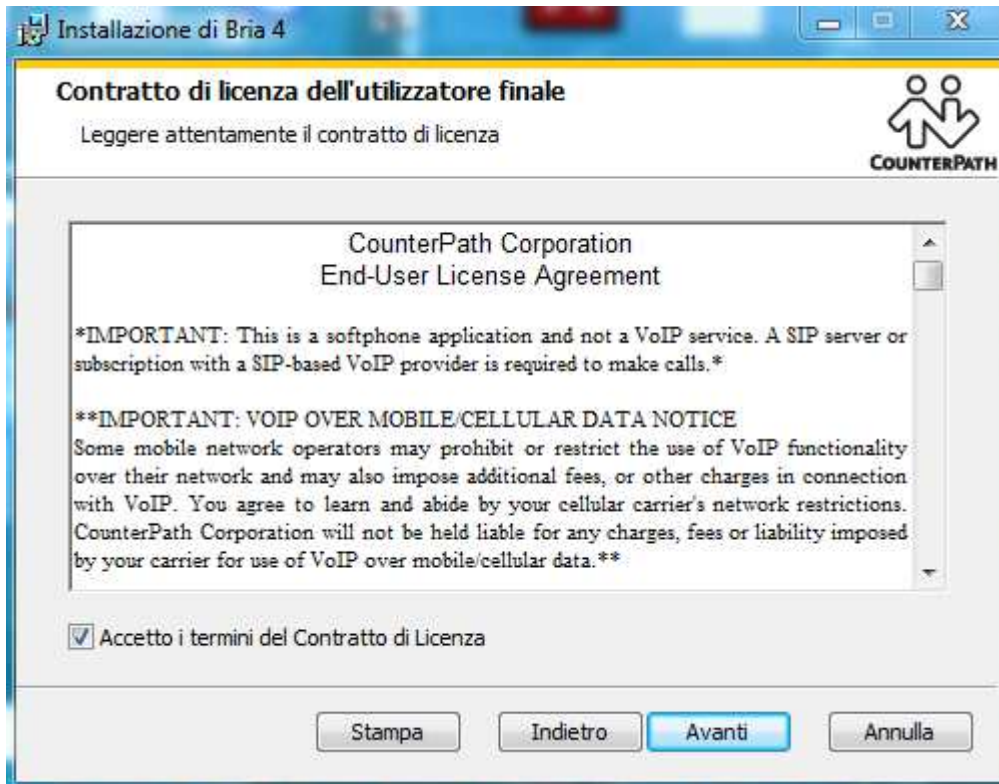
Installazione di Bria 4

Contratto di licenza dell'utilizzatore finale

Leggere attentamente il contratto di licenza

COUNTERPATH

CounterPath Corporation
End-User License Agreement

*IMPORTANT: This is a softphone application and not a VoIP service. A SIP server or subscription with a SIP-based VoIP provider is required to make calls.*

**IMPORTANT: VOIP OVER MOBILE/CELLULAR DATA NOTICE
Some mobile network operators may prohibit or restrict the use of VoIP functionality over their network and may also impose additional fees, or other charges in connection with VoIP. You agree to learn and abide by your cellular carrier's network restrictions. CounterPath Corporation will not be held liable for any charges, fees or liability imposed by your carrier for use of VoIP over mobile/cellular data.**

Accetto i termini del Contratto di Licenza

Stampa Indietro Avanti Annulla